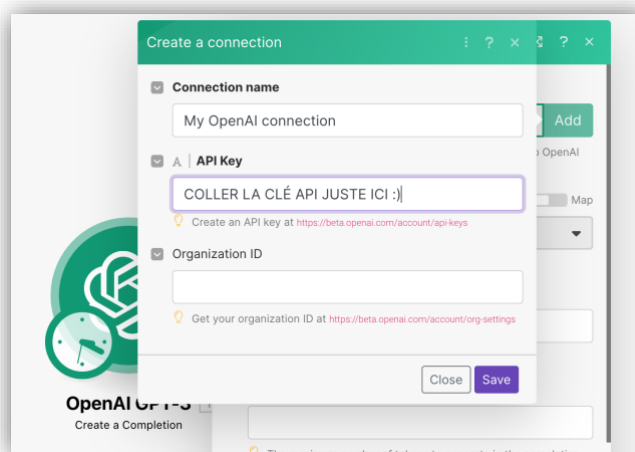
Create a connection

Connection name

My OpenAI connection

A | API Key

COLLER LA CLÉ API JUSTE ICI :)

Create an API key at https://beta.openai.com/account/api-keys

Organization ID

Get your organization ID at https://beta.openai.com/account/org-settings

Close Save

Add

o OpenAI

Map

OpenAI GPT-3

Create a Completion